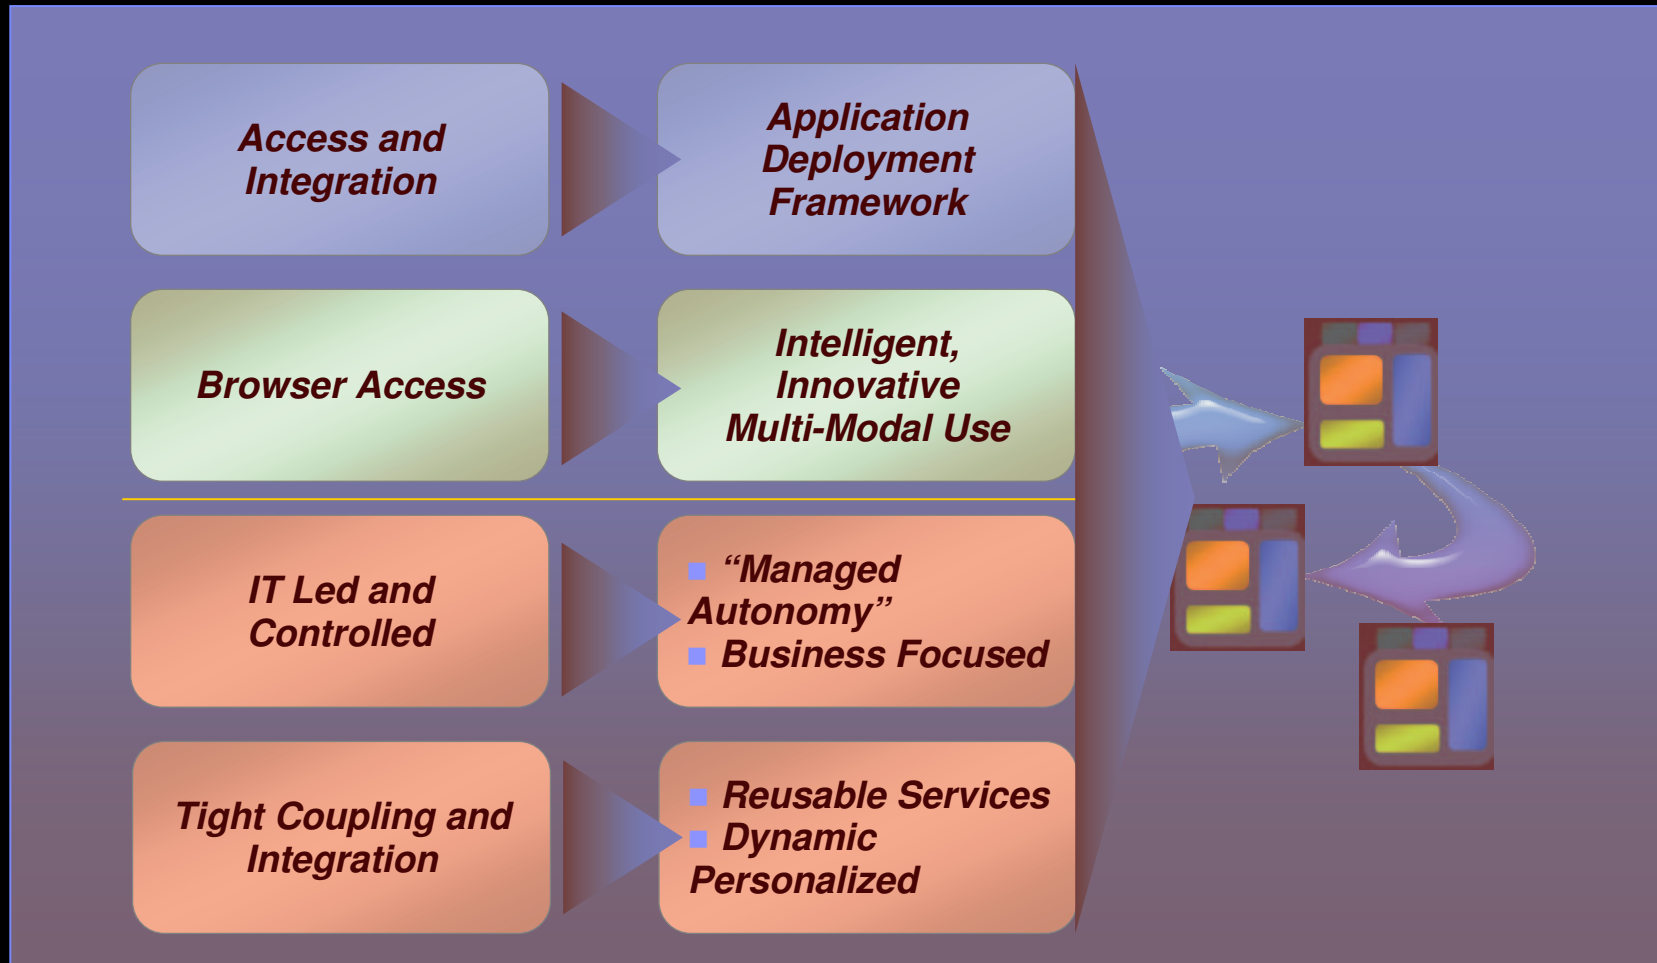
Access and Integration

Application Deployment Framework

Browser Access

Intelligent, Innovative Multi-Modal Use

IT Led and Controlled

"Managed Autonomy"
Business Focused

Tight Coupling and Integration

Reusable Services
Dynamic Personalized